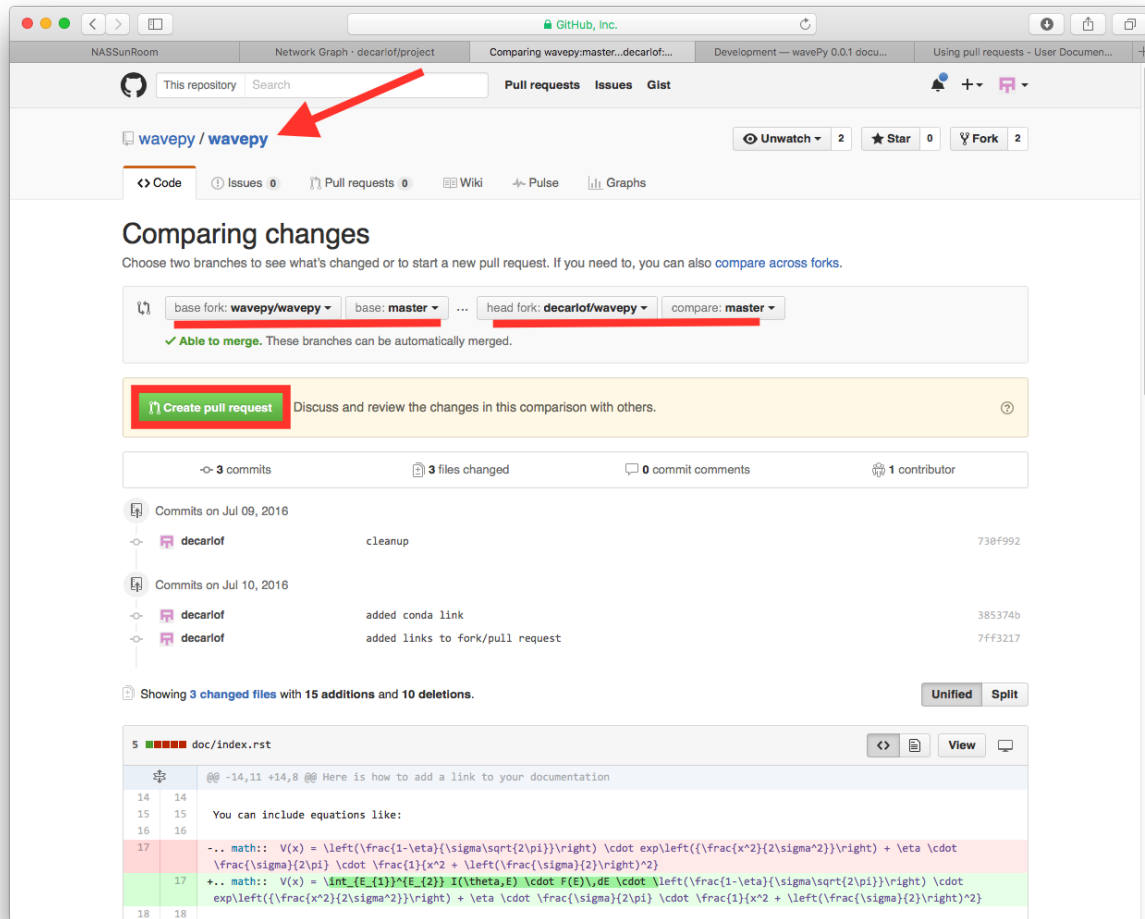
GitHub, Inc.

NASSunRoom | Network Graph · decarlof/project | Comparing wavepy:master...decarlof:... | Development — wavePy 0.0.1 docu... | Using pull requests - User Documen...

This repository | Search | Pull requests | Issues | Gist

wavepy / wavepy

Unwatch 2 | Star 0 | Fork 2

Code | Issues 0 | Pull requests 0 | Wiki | Pulse | Graphs

Comparing changes

Choose two branches to see what's changed or to start a new pull request. If you need to, you can also compare across forks.

base fork: wavepy/wavepy | base: master | ... | head fork: decarlof/wavepy | compare: master

✓ Able to merge. These branches can be automatically merged.

Create pull request | Discuss and review the changes in this comparison with others.

3 commits | 3 files changed | 0 commit comments | 1 contributor

Commits on Jul 09, 2016

decarlof | cleanup | 730f992

Commits on Jul 10, 2016

decarlof | added conda link | 385374b

decarlof | added links to fork/pull request | 7ff3217

Showing 3 changed files with 15 additions and 10 deletions.

Unified | Split

5 doc/index.rst

View

@@ -14,11 +14,8 @@ Here is how to add a link to your documentation

14 14

15 15 You can include equations like:

16 16

17 -.. math:: V(x) = \left(\frac{1-\eta}{\sigma\sqrt{2\pi}}\right) \cdot exp\left({\frac{x^2}{2\sigma^2}}\right) + \eta \cdot \frac{\sigma}{2\pi} \cdot \frac{1}{x^2 + \left(\frac{\sigma}{2}\right)^2}

17 +.. math:: V(x) = \int_{E_{1}}^{E_{2}} I(\theta,E) \cdot F(E)\,dE \cdot \left(\frac{1-\eta}{\sigma\sqrt{2\pi}}\right) \cdot exp\left({\frac{x^2}{2\sigma^2}}\right) + \eta \cdot \frac{\sigma}{2\pi} \cdot \frac{1}{x^2 + \left(\frac{\sigma}{2}\right)^2}

18 18